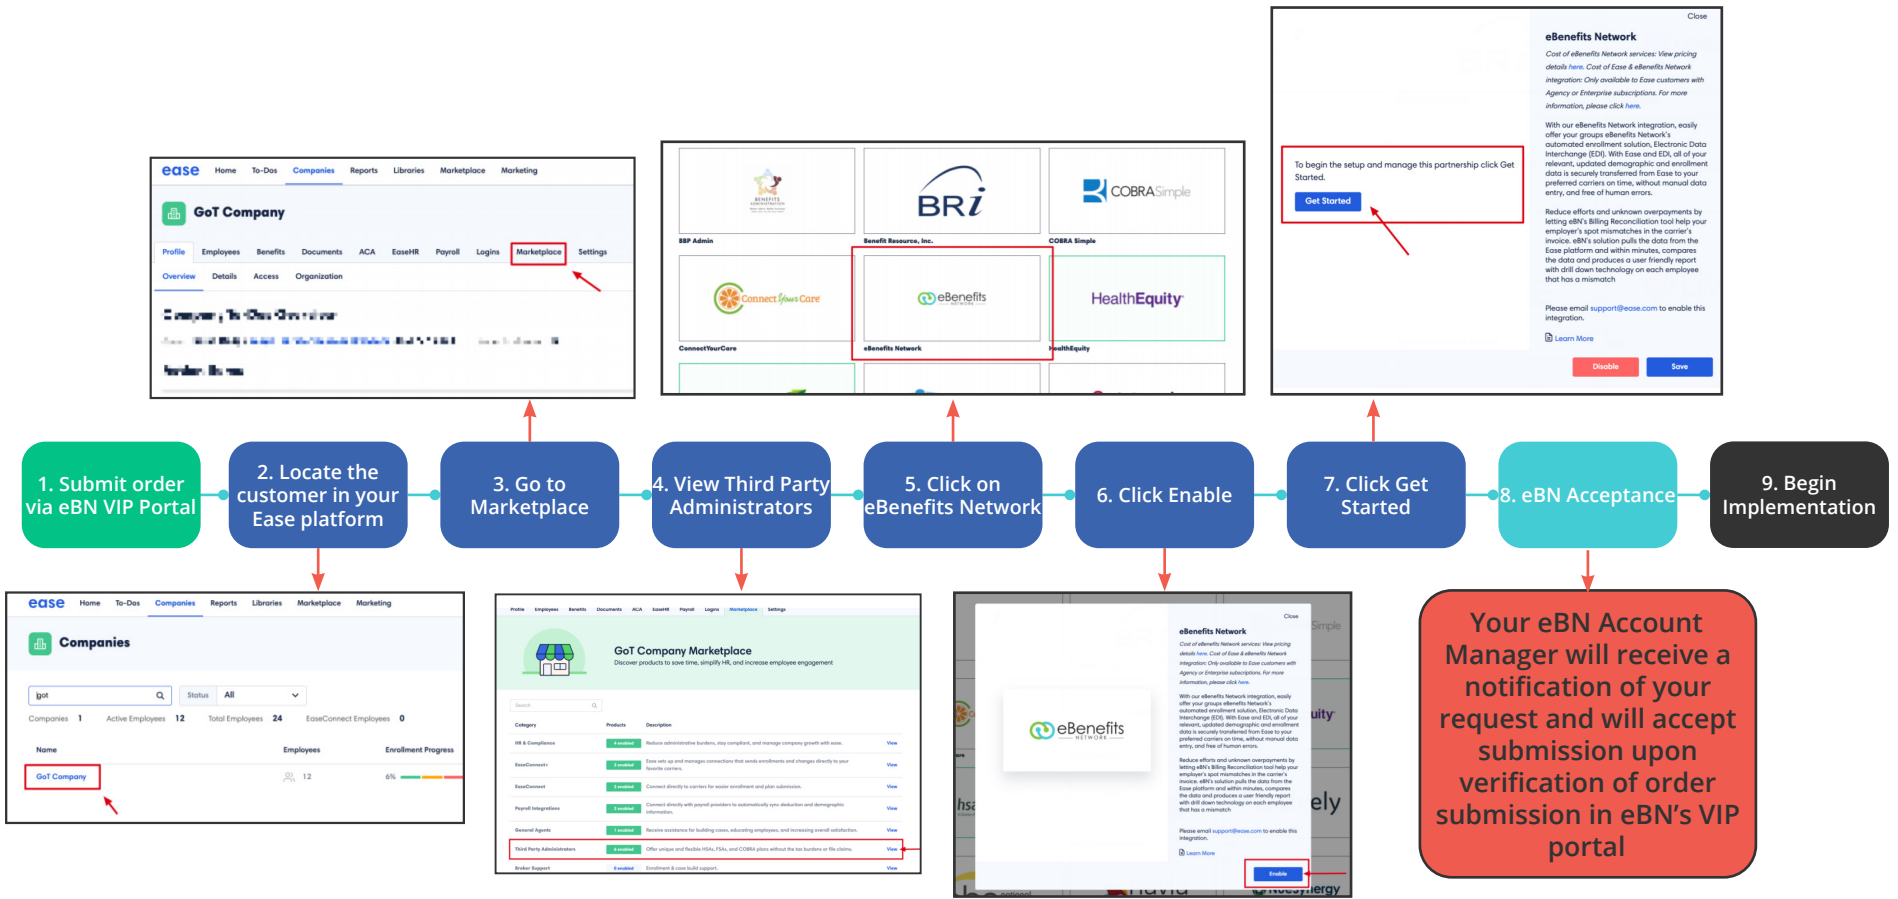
ease Home To-Dos Companies Reports Libraries Marketplace Marketing

GoT Company

Profile Employees Benefits Documents ACA EaseHR Payroll Logins Marketplace Settings

Overview Details Access Organization

SBP Admin

BRi

Benefit Resource, Inc.

COBRA Simple

COBRA Simple

Connect Your Care

ConnectYourCare

eBenefits NETWORK

eBenefits Network

HealthEquity

HealthEquity

Close

eBenefits Network

Cost of eBenefits Network services: View pricing details here. Cost of Ease & eBenefits Network integration: Only available to Ease customers with Agency or Enterprise subscriptions. For more information, please click here.

With our eBenefits Network integration, easily offer your groups eBenefits Network's automated enrollment solution, Electronic Data Interchange (EDI). With Ease and EDI, all of your relevant, updated demographic and enrollment data is securely transferred from Ease to your preferred carriers on time, without manual data entry, and free of human errors.

Reduce efforts and unknown overpayments by letting eBN's Billing Reconciliation tool help your employer's spot mismatches in the carrier's invoice. eBN's solution pulls the data from the Ease platform and within minutes, compares the data and produces a user friendly report with drill down technology on each employee that has a mismatch

Please email support@ease.com to enable this integration.

Learn More

To begin the setup and manage this partnership click Get Started.

Get Started

Disable Save

1. Submit order via eBN VIP Portal

2. Locate the customer in your Ease platform

3. Go to Marketplace

4. View Third Party Administrators

5. Click on eBenefits Network

6. Click Enable

7. Click Get Started

8. eBN Acceptance

9. Begin Implementation

ease Home To-Dos Companies Reports Libraries Marketplace Marketing

Companies

got Status All

Companies 1 Active Employees 12 Total Employees 24 EaseConnect Employees 0

Name Employees Enrollment Progress

GoT Company 12 6%

Profile Employees Benefits Documents ACA EaseHR Payroll Logins Marketplace Settings

GoT Company Marketplace

Discover products to save time, simplify HR, and increase employee engagement

Search

Category Products Description

HR & Compliance Reduce administrative burdens, stay compliant, and manage company growth with ease. View

EaseConnect+ View

EaseConnect Connect directly to carriers for easier enrollment and plan submission. View

Payroll Integrations View

General Agents View

Third Party Administrators Offer unique and flexible HSAs, FSAs, and COBRA plans without the tax burdens or file claims. View

Broker Support Enrollment & case build support. View

Close

eBenefits Network

Cost of eBenefits Network services: View pricing details here. Cost of Ease & eBenefits Network integration: Only available to Ease customers with Agency or Enterprise subscriptions. For more information, please click here.

With our eBenefits Network integration, easily offer your groups eBenefits Network's automated enrollment solution, Electronic Data Interchange (EDI). With Ease and EDI, all of your relevant, updated demographic and enrollment data is securely transferred from Ease to your preferred carriers on time, without manual data entry, and free of human errors.

Reduce efforts and unknown overpayments by letting eBN's Billing Reconciliation tool help your employer's spot mismatches in the carrier's invoice. eBN's solution pulls the data from the Ease platform and within minutes, compares the data and produces a user friendly report with drill down technology on each employee that has a mismatch

Please email support@ease.com to enable this integration.

Learn More

Enable

eBenefits NETWORK

Your eBN Account Manager will receive a notification of your request and will accept submission upon verification of order submission in eBN's VIP portal